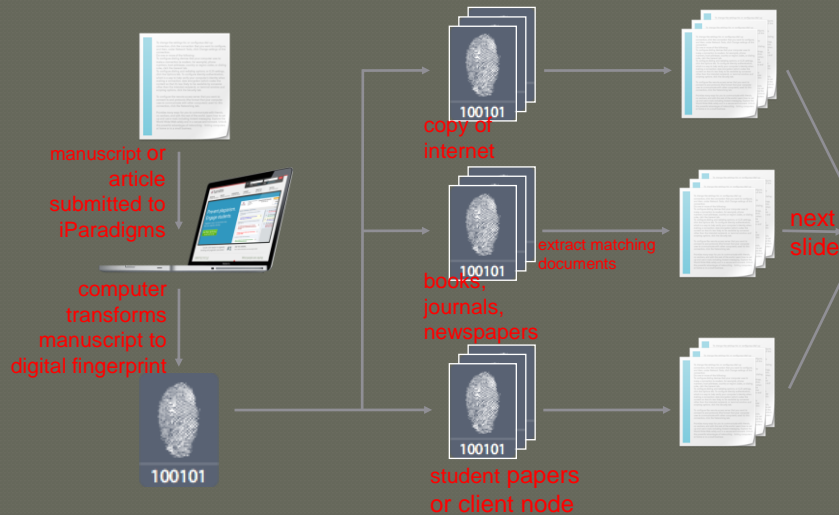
manuscript or article submitted to iParadigms

computer transforms manuscript to digital fingerprint

100101

100101

copy of internet

100101

extract matching documents

books, journals, newspapers

100101

student papers or client node

next slide